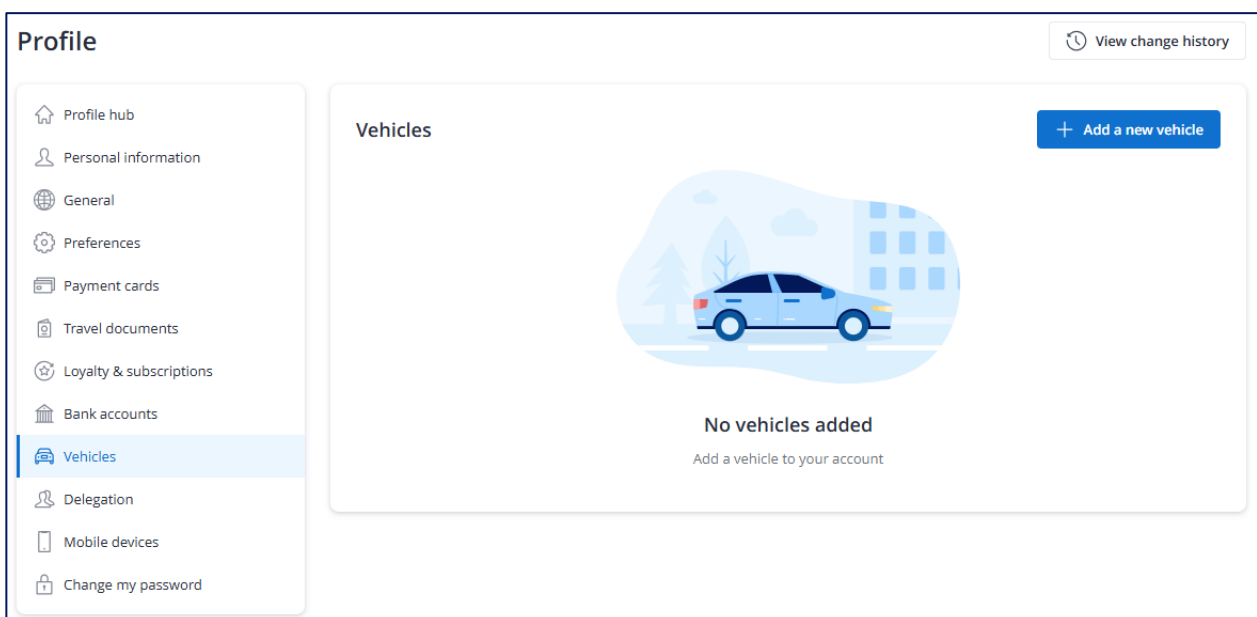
Profile

View change history

Profile hub
Personal information
General
Preferences
Payment cards
Travel documents
Loyalty & subscriptions
Bank accounts
Vehicles
Delegation
Mobile devices
Change my password

Vehicles

+ Add a new vehicle

No vehicles added

Add a vehicle to your account